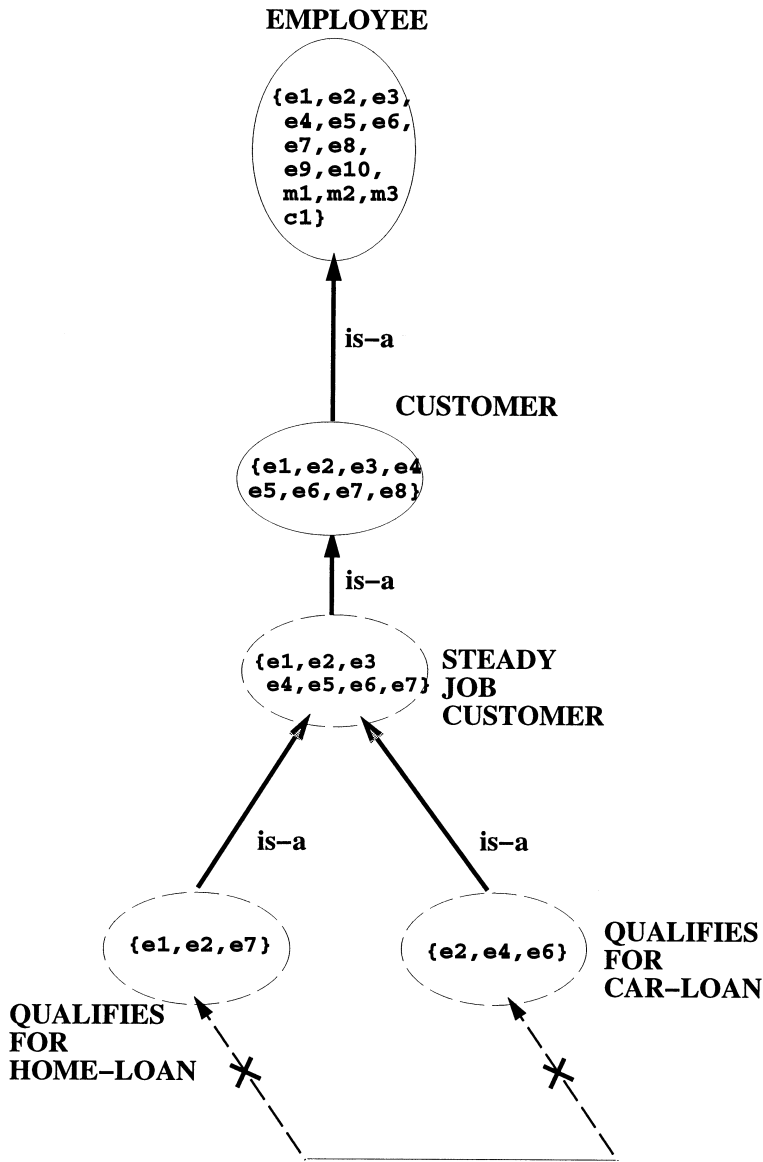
EMPLOYEE

{e1,e2,e3, e4,e5,e6, e7,e8, e9,e10, m1,m2,m3 c1}

is–a

CUSTOMER

{e1,e2,e3,e4 e5,e6,e7,e8}

is–a

{e1,e2,e3 e4,e5,e6,e7}

STEADY JOB CUSTOMER

is–a

is–a

{e1,e2,e7}

{e2,e4,e6}

QUALIFIES FOR CAR–LOAN

QUALIFIES FOR HOME–LOAN